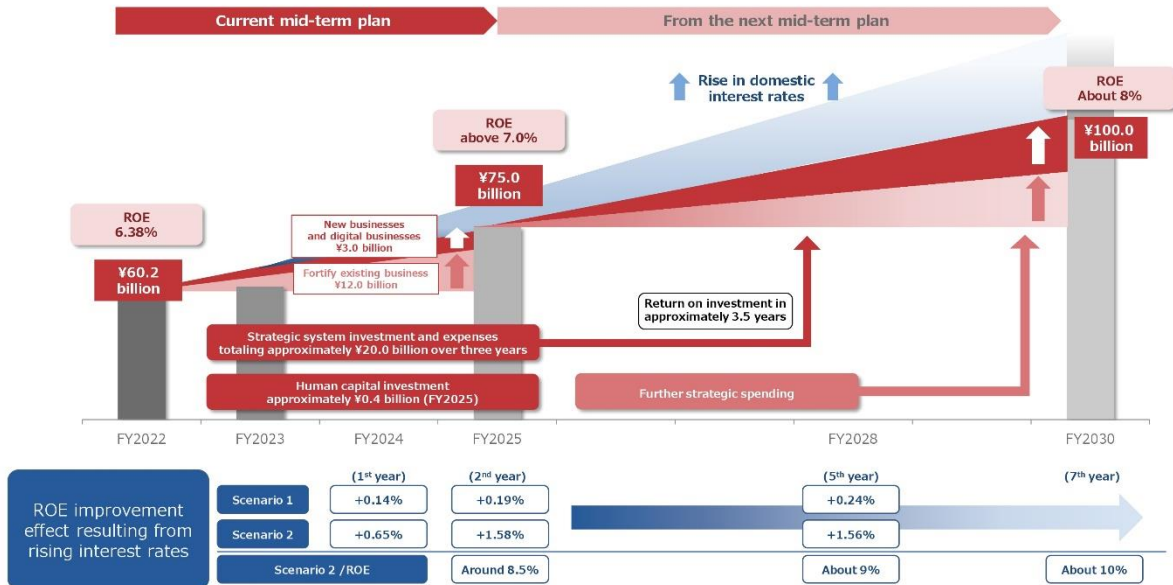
Current mid-term plan

From the next mid-term plan

Rise in domestic interest rates

ROE
About 8%

¥100.0 billion

ROE
above 7.0%

¥75.0 billion

ROE
6.38%

New businesses and digital businesses
¥3.0 billion

Fortify existing business
¥12.0 billion

¥60.2 billion

Return on investment in approximately 3.5 years

Strategic system investment and expenses totaling approximately ¥20.0 billion over three years

Human capital investment approximately ¥0.4 billion (FY2025)

Further strategic spending

FY2022 FY2023 FY2024 FY2025 FY2028 FY2030

ROE improvement effect resulting from rising interest rates

| | (1st year) | (2nd year) | (5th year) | (7th year) |
|---|---|---|---|---|
| Scenario 1 | +0.14% | +0.19% | +0.24% | |
| Scenario 2 | +0.65% | +1.58% | +1.56% | |
| Scenario 2 /ROE | | Around 8.5% | About 9% | About 10% |